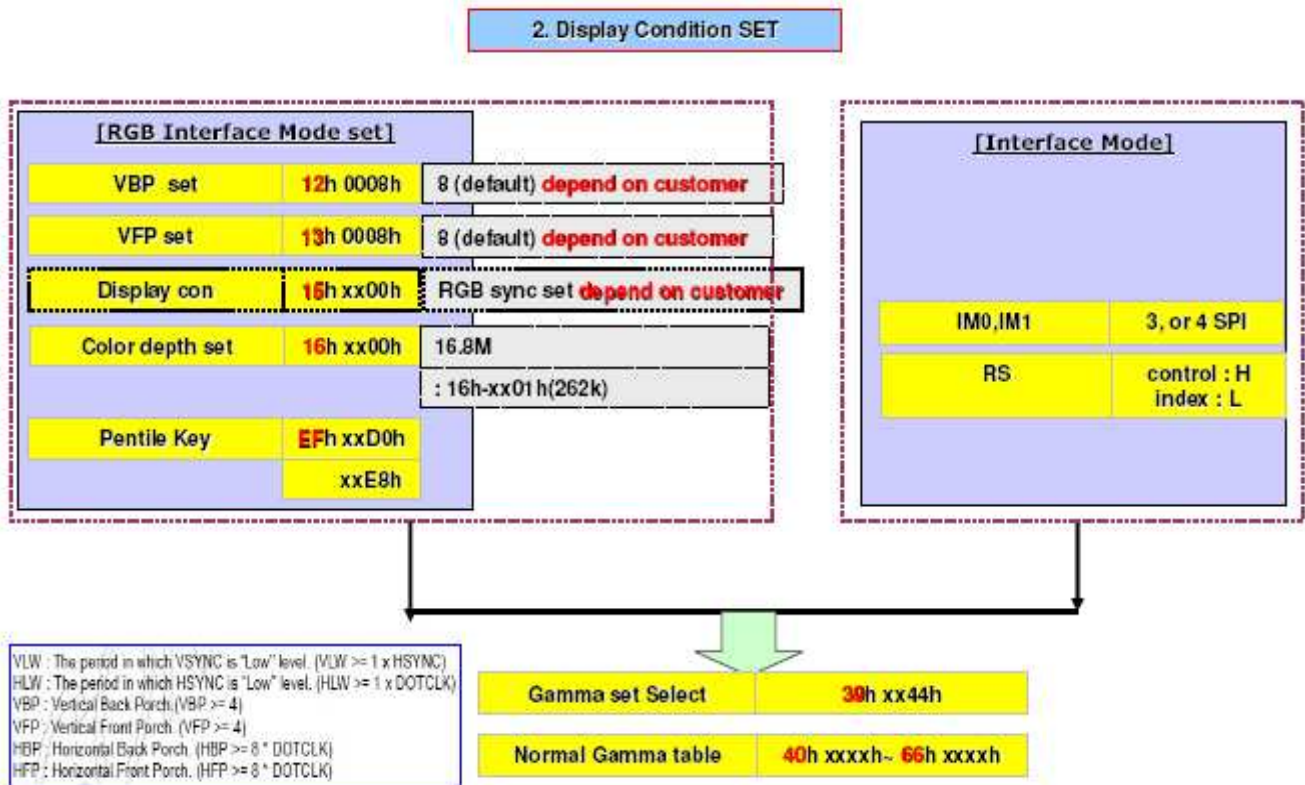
2. Display Condition SET

[RGB Interface Mode set]

| | | |
|---|---|---|
| VBP set | 12h 0008h | 8 (default) depend on customer |
| VFP set | 13h 0008h | 8 (default) depend on customer |
| Display con | 15h xx00h | RGB sync set depend on customer |
| Color depth set | 16h xx00h | 16.8M |
| | | : 16h-xx01h(262k) |
| Pentile Key | EFh xxD0h | |
| | xxE8h | |

[Interface Mode]

| | |
|---|---|
| IM0,IM1 | 3, or 4 SPI |
| RS | control : H index : L |

VLW : The period in which VSYNC is "Low" level. (VLW >= 1 x HSYNC)
HLW : The period in which HSYNC is "Low" level. (HLW >= 1 x DOTCLK)
VBP : Vertical Back Porch.(VBP >= 4)
VFP : Vertical Front Porch. (VFP >= 4)
HBP : Horizontal Back Porch. (HBP >= 8 * DOTCLK)
HFP : Horizontal Front Porch. (HFP >= 8 * DOTCLK)

| | |
|---|---|
| Gamma set Select | 39h xx44h |
| Normal Gamma table | 40h xxxxh~ 66h xxxxh |